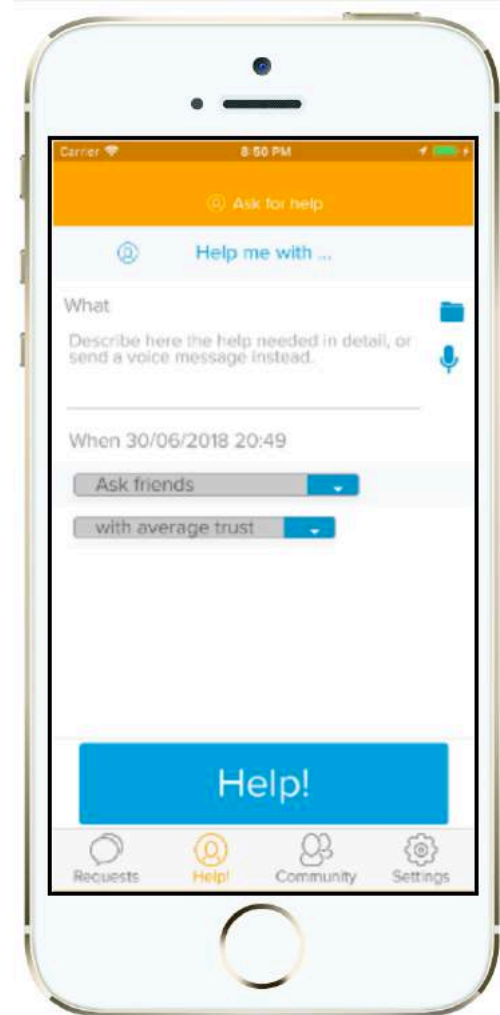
Carrier
8:50 PM

Ask for help

Help me with ...

What

Describe here the help needed in detail, or send a voice message instead.

When 30/06/2018 20:49

Ask friends

with average trust

Help!

Requests
Help!
Community
Settings